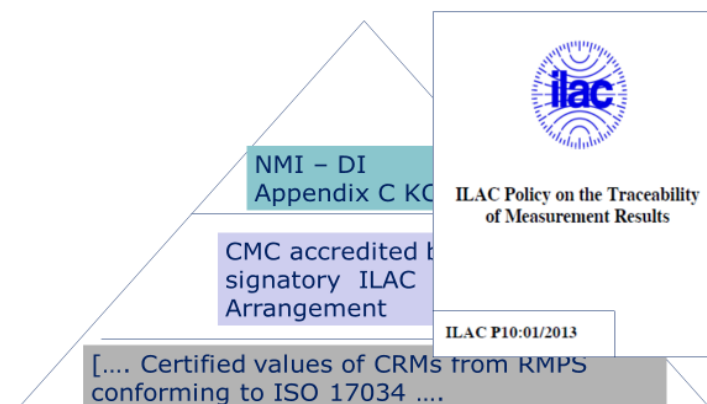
NMI – DI
Appendix C KC

CMC accredited b
signatory ILAC
Arrangement

[.... Certified values of CRMs from RMPS conforming to ISO 17034 ....

ilac

ILAC Policy on the Traceability of Measurement Results

ILAC P10:01/2013